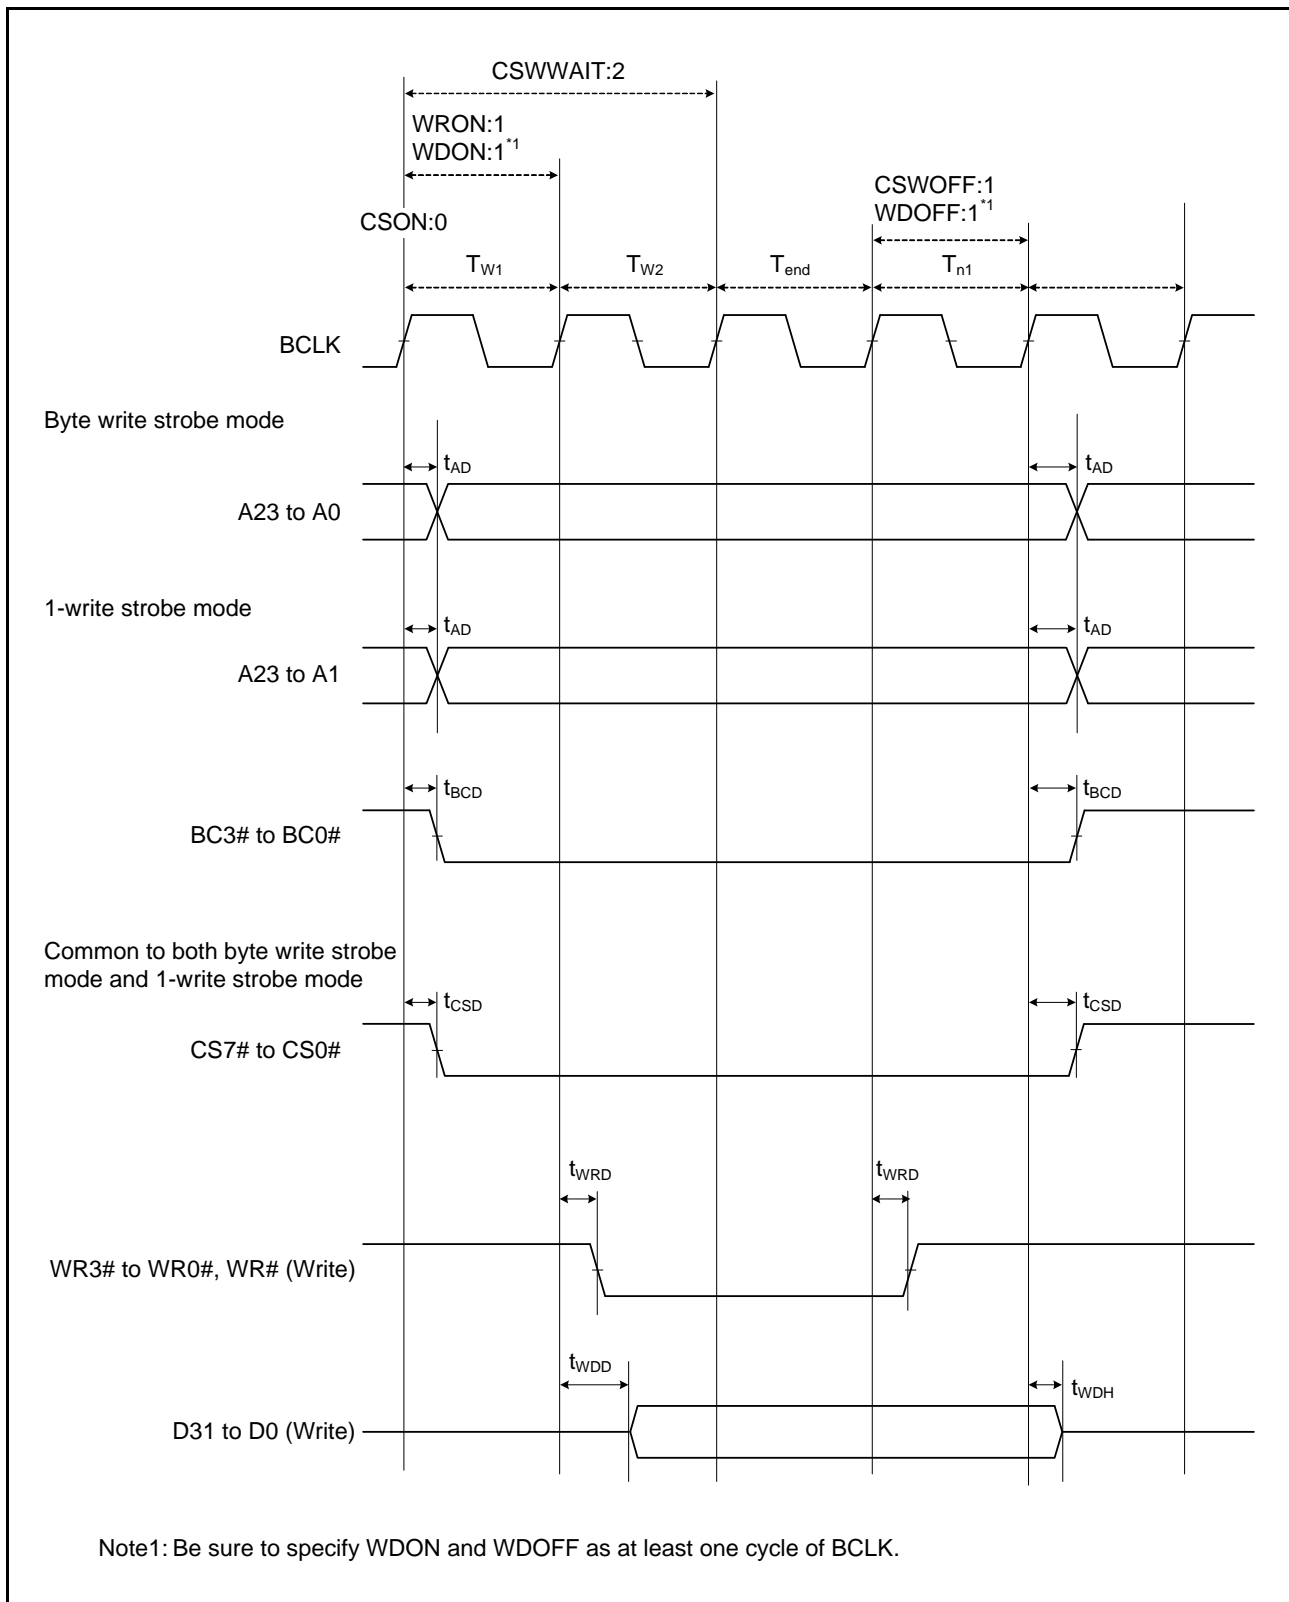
CSWWAIT:2

WRON:1
WDON:1$^{*1}$

CSWOFF:1
WDOFF:1$^{*1}$

CSON:0

$T_{W1}$ $T_{W2}$ $T_{end}$ $T_{n1}$

BCLK

Byte write strobe mode

$t_{AD}$ $t_{AD}$

A23 to A0

1-write strobe mode

$t_{AD}$ $t_{AD}$

A23 to A1

$t_{BCD}$ $t_{BCD}$

BC3# to BC0#

Common to both byte write strobe mode and 1-write strobe mode

$t_{CSD}$ $t_{CSD}$

CS7# to CS0#

$t_{WRD}$ $t_{WRD}$

WR3# to WR0#, WR# (Write)

$t_{WDD}$ $t_{WDH}$

D31 to D0 (Write)

Note1: Be sure to specify WDON and WDOFF as at least one cycle of BCLK.